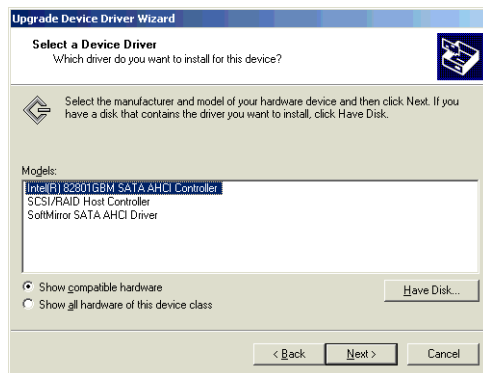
Upgrade Device Driver Wizard

Select a Device Driver
Which driver do you want to install for this device?

Select the manufacturer and model of your hardware device and then click Next. If you have a disk that contains the driver you want to install, click Have Disk.

Models:

Intel(R) 82801GBM SATA AHCI Controller
SCSI/RAID Host Controller
SoftMirror SATA AHCI Driver

Show compatible hardware
Show all hardware of this device class

Have Disk...

< Back
Next >
Cancel